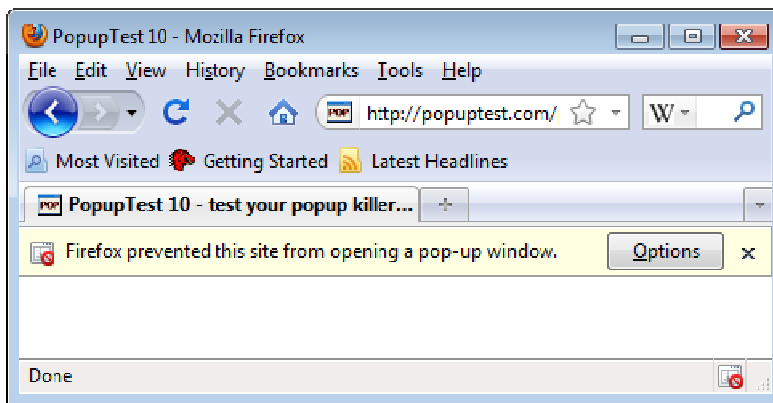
PopupTest 10 - Mozilla Firefox

File Edit View History Bookmarks Tools Help

http://popuptest.com/

W

Most Visited Getting Started Latest Headlines

PopupTest 10 - test your popup killer...

+

Firefox prevented this site from opening a pop-up window.

Options

×

Done